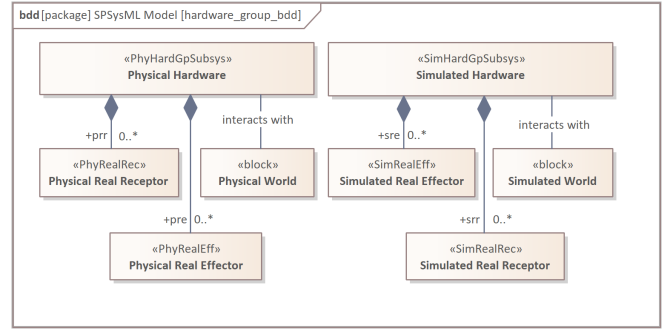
bdd [package] SPSysML Model [hardware_group_bdd]

«PhyHardGpSubsys»
Physical Hardware

+prr 0..*

interacts with

«PhyRealRec»
Physical Real Receptor

«block»
Physical World

+pre 0..*

«PhyRealEff»
Physical Real Effector

«SimHardGpSubsys»
Simulated Hardware

+sre 0..*

interacts with

«SimRealEff»
Simulated Real Effector

«block»
Simulated World

+srr 0..*

«SimRealRec»
Simulated Real Receptor